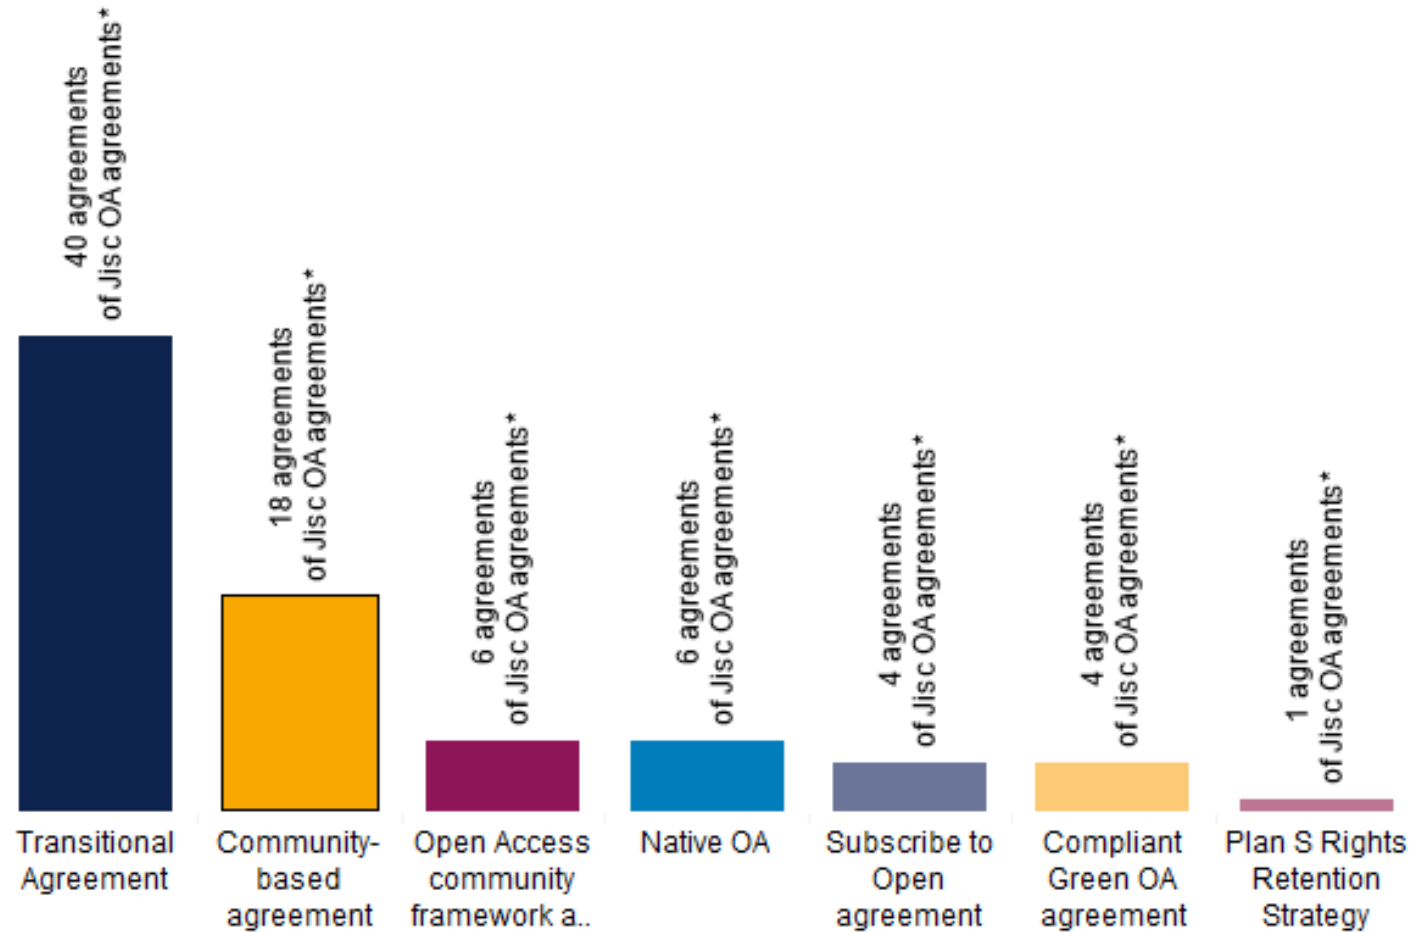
40 agreements of Jisc OA agreements*

18 agreements of Jisc OA agreements*

6 agreements of Jisc OA agreements*

6 agreements of Jisc OA agreements*

4 agreements of Jisc OA agreements*

4 agreements of Jisc OA agreements*

1 agreements of Jisc OA agreements*

Transitional Agreement

Community-based agreement

Open Access community framework a..

Native OA

Subscribe to Open agreement

Compliant Green OA agreement

Plan S Rights Retention Strategy